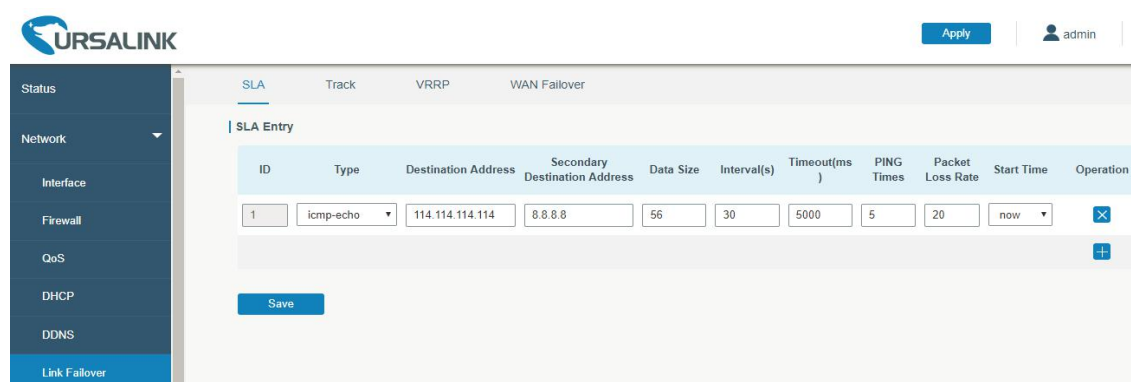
URSALINK

Apply

admin

Status

Network

Interface

Firewall

QoS

DHCP

DDNS

Link Failover

SLA Track VRRP WAN Failover

SLA Entry

| ID | Type | Destination Address | Secondary Destination Address | Data Size | Interval(s) | Timeout(ms ) | PING Times | Packet Loss Rate | Start Time | Operation |
|---|---|---|---|---|---|---|---|---|---|---|
| 1 | icmp-echo | 114.114.114.114 | 8.8.8.8 | 56 | 30 | 5000 | 5 | 20 | now | |

Save